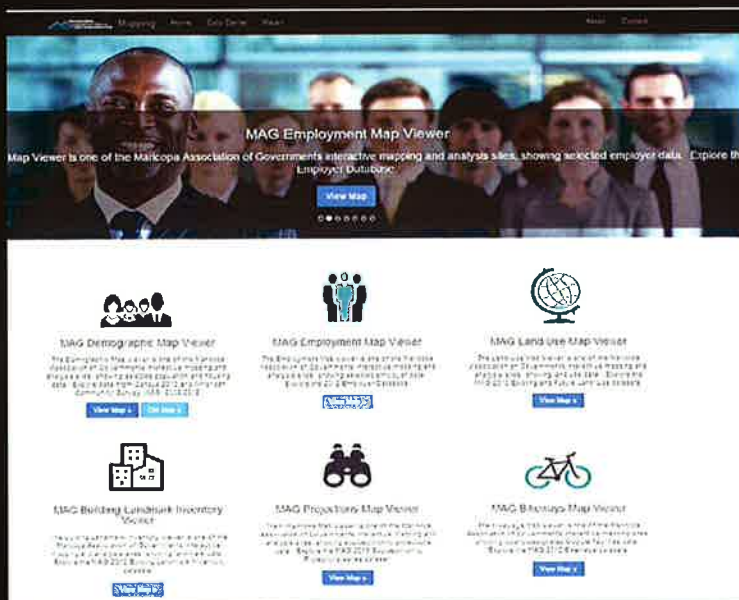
Mapping Home Data Center Viewer About Contact

MAG Employment Map Viewer

Map Viewer is one of the Maricopa Association of Governments interactive mapping and analysis sites, showing selected employer data. Explore th Employer Database.

View Map

MAG Demographic Map Viewer

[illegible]

View Map » Old Site »

MAG Employment Map Viewer

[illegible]

View Map »

MAG Land Use Map Viewer

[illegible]

View Map »

MAG Building Landmark Inventory Viewer

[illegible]

View Map »

MAG Projections Map Viewer

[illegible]

View Map »

MAG Bikeways Map Viewer

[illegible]

View Map »